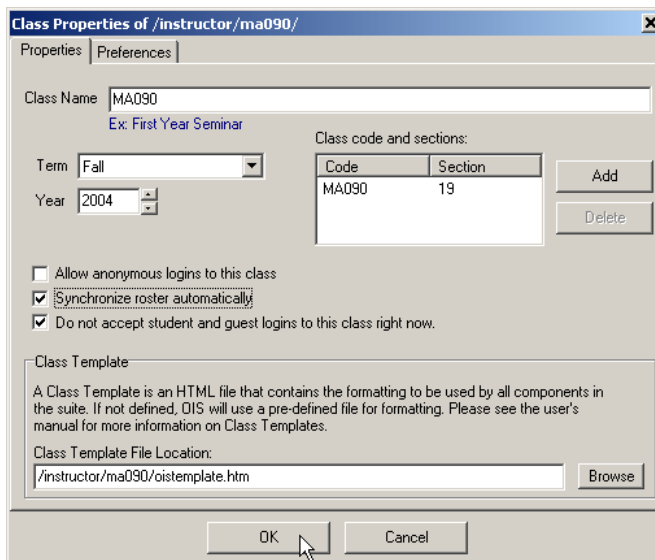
Class Properties of /instructor/ma090/

Properties | Preferences

Class Name MA090
Ex: First Year Seminar

Class code and sections:

| Code | Section |
|---|---|
| MA090 | 19 |

Add

Delete

Term Fall

Year 2004

Allow anonymous logins to this class

Synchronize roster automatically

Do not accept student and guest logins to this class right now.

Class Template

A Class Template is an HTML file that contains the formatting to be used by all components in the suite. If not defined, OIS will use a pre-defined file for formatting. Please see the user's manual for more information on Class Templates.

Class Template File Location:
/instructor/ma090/oistemplate.htm

Browse

OK

Cancel